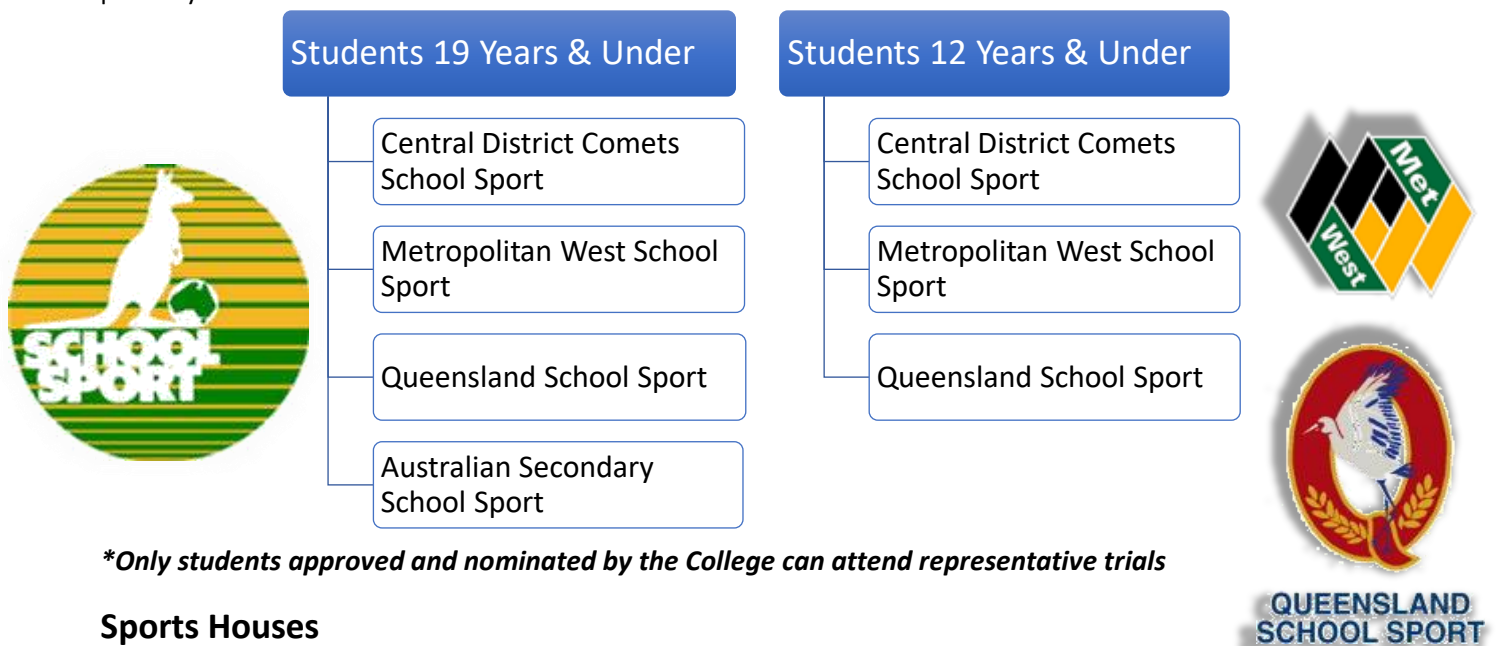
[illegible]

Students 19 Years & Under

Central District Comets School Sport

Metropolitan West School Sport

Queensland School Sport

Australian Secondary School Sport

Students 12 Years & Under

Central District Comets School Sport

Metropolitan West School Sport

Queensland School Sport

SCHOOL SPORT

Met West

QUEENSLAND SCHOOL SPORT

*Only students approved and nominated by the College can attend representative trials

Sports Houses